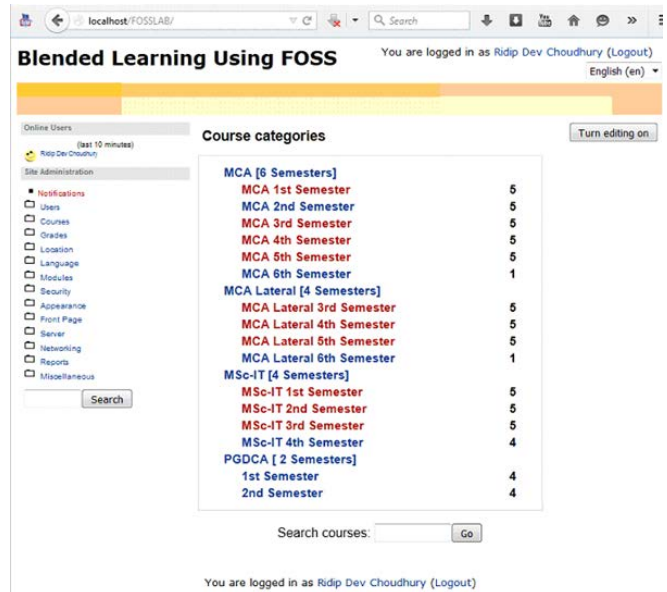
localhost/FOSSLAB/

Search

Blended Learning Using FOSS

You are logged in as Ridip Dev Choudhury (Logout)

English (en)

Online Users

(last 10 minutes)

Ridip Dev Choudhury

Site Administration

Notifications
Users
Courses
Grades
Location
Language
Modules
Security
Appearance
Front Page
Server
Networking
Reports
Miscellaneous

Search

Course categories

Turn editing on

| | |
|---|---|
| MCA [6 Semesters] | |
| MCA 1st Semester | 5 |
| MCA 2nd Semester | 5 |
| MCA 3rd Semester | 5 |
| MCA 4th Semester | 5 |
| MCA 5th Semester | 5 |
| MCA 6th Semester | 1 |
| MCA Lateral [4 Semesters] | |
| MCA Lateral 3rd Semester | 5 |
| MCA Lateral 4th Semester | 5 |
| MCA Lateral 5th Semester | 5 |
| MCA Lateral 6th Semester | 1 |
| MSc-IT [4 Semesters] | |
| MSc-IT 1st Semester | 5 |
| MSc-IT 2nd Semester | 5 |
| MSc-IT 3rd Semester | 5 |
| MSc-IT 4th Semester | 4 |
| PGDCA [ 2 Semesters] | |
| 1st Semester | 4 |
| 2nd Semester | 4 |

Search courses: Go

You are logged in as Ridip Dev Choudhury (Logout)